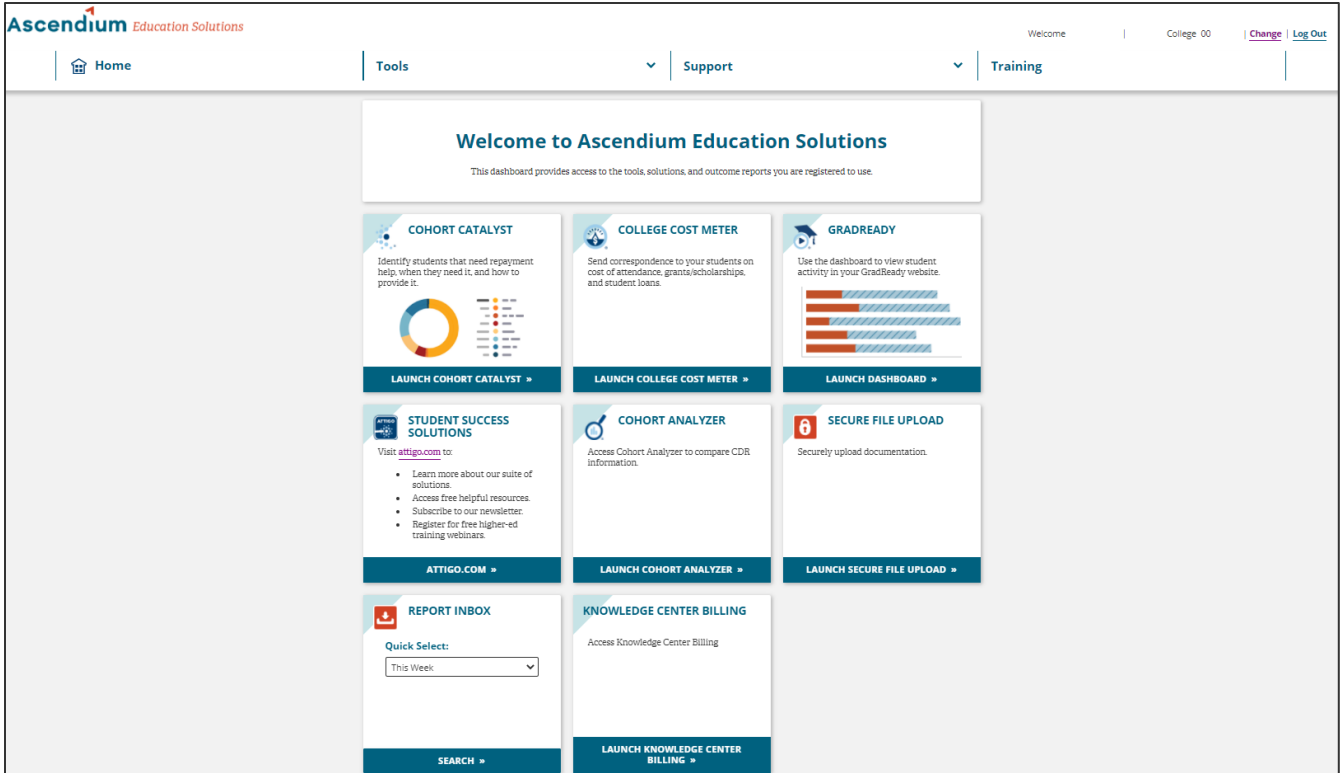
Ascendium Education Solutions

Welcome | College 00 | Change | Log Out

Home
Tools
Support
Training

Welcome to Ascendium Education Solutions

This dashboard provides access to the tools, solutions, and outcome reports you are registered to use.

COHORT CATALYST

Identify students that need repayment help, when they need it, and how to provide it.

LAUNCH COHORT CATALYST »

COLLEGE COST METER

Send correspondence to your students on cost of attendance, grants/scholarships, and student loans.

LAUNCH COLLEGE COST METER »

GRADREADY

Use the dashboard to view student activity in your GradReady website.

LAUNCH DASHBOARD »

STUDENT SUCCESS SOLUTIONS

Visit attigo.com to:

- Learn more about our suite of solutions.
- Access free helpful resources.
- Subscribe to our newsletter.
- Register for free higher-ed training webinars.

ATTIGO.COM »

COHORT ANALYZER

Access Cohort Analyzer to compare CDR information.

LAUNCH COHORT ANALYZER »

SECURE FILE UPLOAD

Securely upload documentation.

LAUNCH SECURE FILE UPLOAD »

REPORT INBOX

Quick Select:

This Week

SEARCH »

KNOWLEDGE CENTER BILLING

Access Knowledge Center Billing

LAUNCH KNOWLEDGE CENTER BILLING »